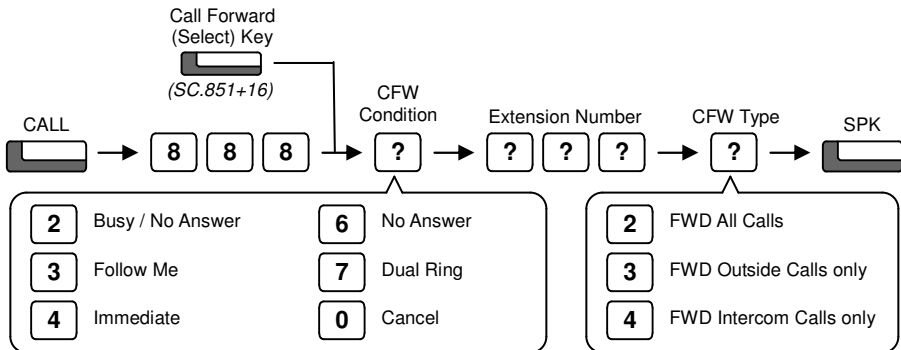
Call Forward
(Select) Key

(SC.851+16)

CALL

8 8 8

CFW
Condition

?

Extension Number

? ? ?

CFW Type

?

SPK

2 Busy / No Answer

3 Follow Me

4 Immediate

6 No Answer

7 Dual Ring

0 Cancel

2 FWD All Calls

3 FWD Outside Calls only

4 FWD Intercom Calls only